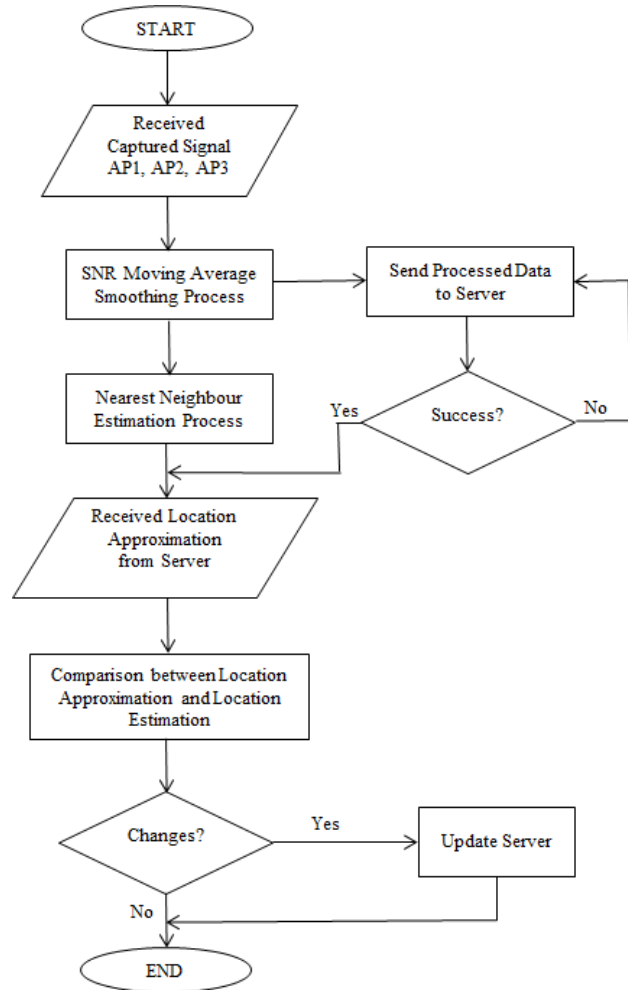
START

Received Captured Signal AP1, AP2, AP3

SNR Moving Average Smoothing Process

Send Processed Data to Server

Nearest Neighbour Estimation Process

Yes

Success?

No

Received Location Approximation from Server

Comparison between Location Approximation and Location Estimation

Changes?

Yes

Update Server

No

END